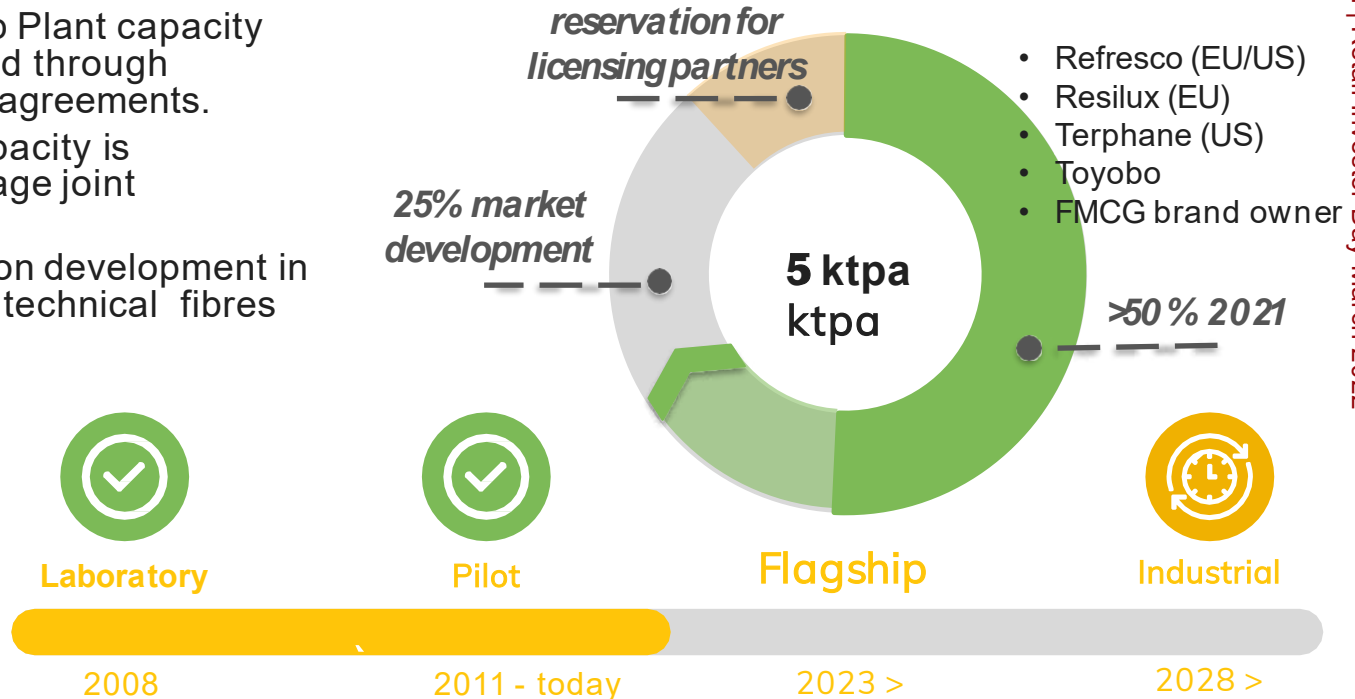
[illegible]p Plant capacity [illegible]d through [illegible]agreements.

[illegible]pacity is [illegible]age joint

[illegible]on development in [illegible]technical fibres

reservation for licensing partners

25% market development

5 ktpa
ktpa

- Refresco (EU/US)
- Resilux (EU)
- Terphane (US)
- Toyobo
- FMCG brand owner

>50% 2021

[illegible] Investor Day March 2022

Laboratory

Pilot

Flagship

Industrial

2008

2011 - today

2023 >

2028 >